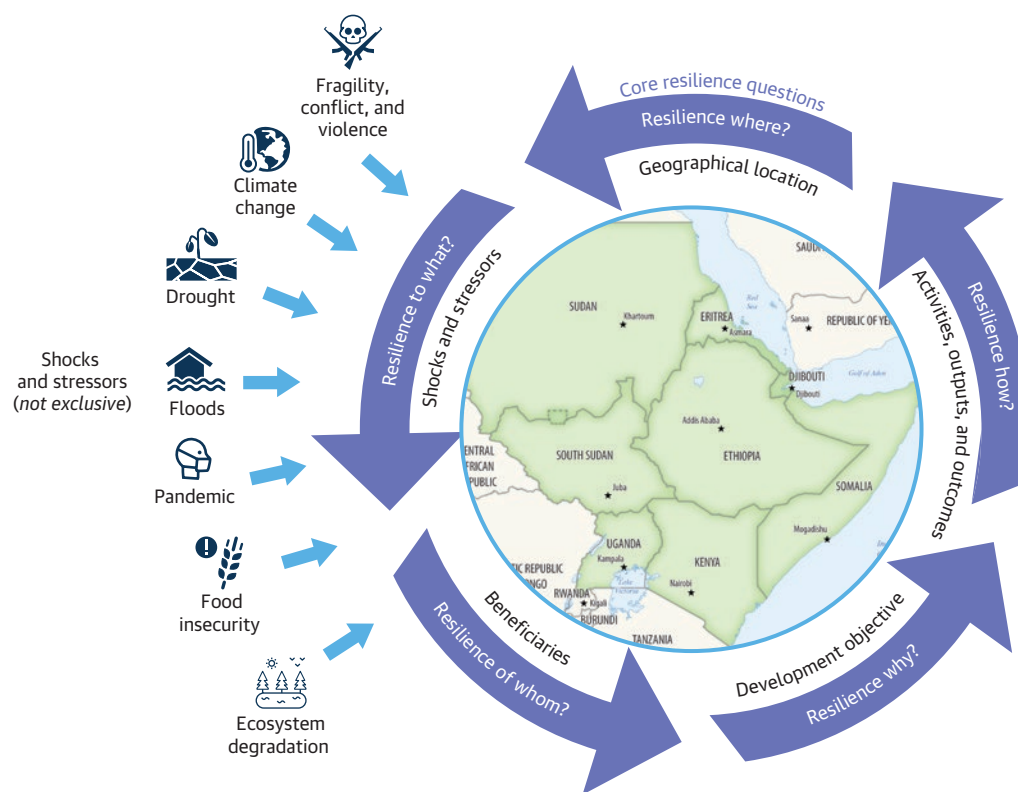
Fragility, conflict, and violence

Climate change

Drought

Shocks and stressors (*not exclusive*)

Floods

Pandemic

Food insecurity

Ecosystem degradation

Core resilience questions

Resilience where?

Geographical location

Resilience to what?

Shocks and stressors

Resilience how?

Activities, outputs, and outcomes

Resilience why?

Development objective

Resilience of whom?

Beneficiaries

SUDAN
Khartoum
ERITREA
Asmara
Red Sea
SAUDI
Sanaa
REPUBLIC OF YE
Gulf of Aden
DJIBOUTI
Djibouti
Addis Ababa
ETHIOPIA
SOUTH SUDAN
Juba
CENTRAL AFRICAN REPUBLIC
SOMALIA
Mogadishu
UGANDA
Kampala
KENYA
Nairobi
Lake Victoria
RWANDA
Kigali
BURUNDI
TANZANIA
IC REPUBLIC
NGO